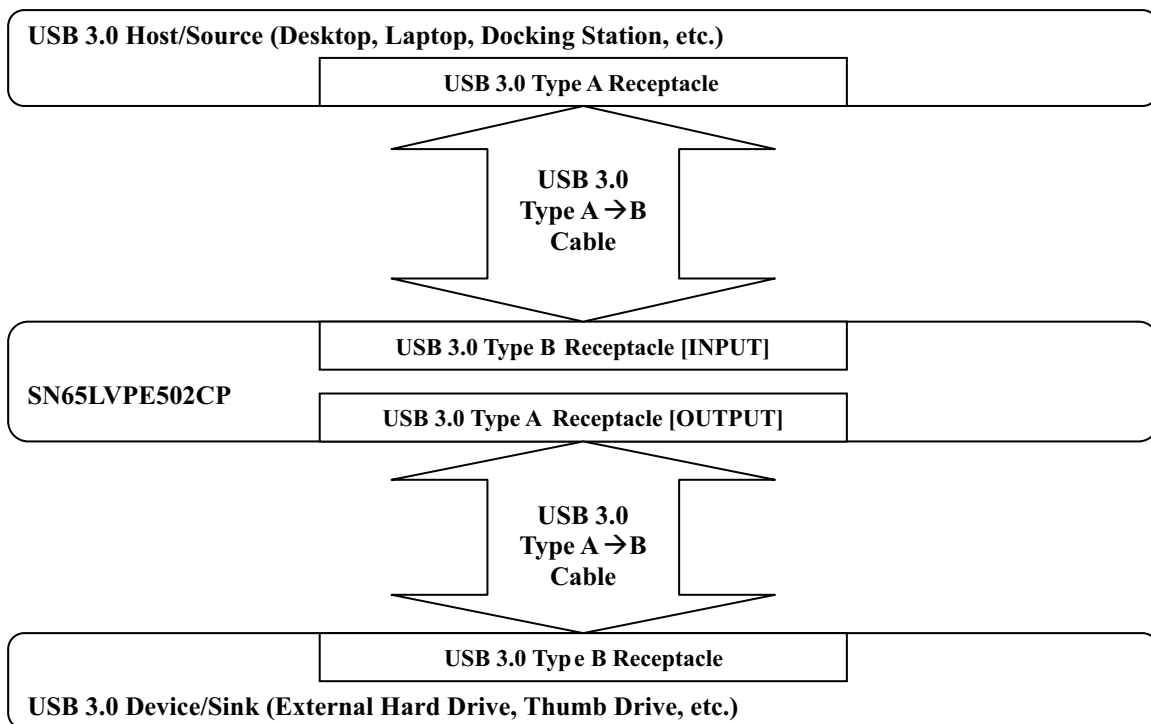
USB 3.0 Host/Source (Desktop, Laptop, Docking Station, etc.)

USB 3.0 Type A Receptacle

USB 3.0
Type A $\rightarrow$B
Cable

USB 3.0 Type B Receptacle [INPUT]

SN65LVPE502CP

USB 3.0 Type A Receptacle [OUTPUT]

USB 3.0
Type A $\rightarrow$B
Cable

USB 3.0 Typ e B Receptacle

USB 3.0 Device/Sink (External Hard Drive, Thumb Drive, etc.)